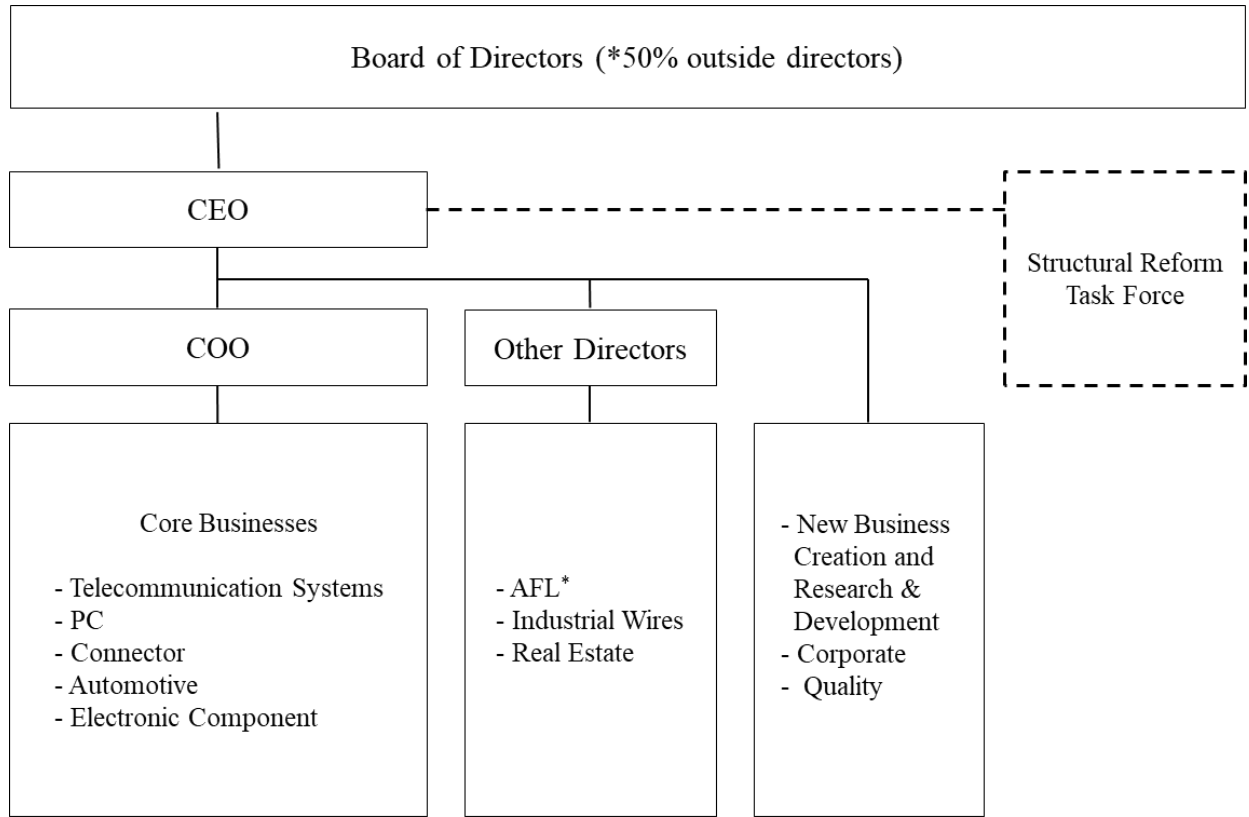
Board of Directors (*50% outside directors)

CEO

Structural Reform Task Force

COO

Other Directors

Core Businesses

- Telecommunication Systems
- PC
- Connector
- Automotive
- Electronic Component

- AFL$^*$
- Industrial Wires
- Real Estate

- New Business Creation and Research & Development
- Corporate
- Quality